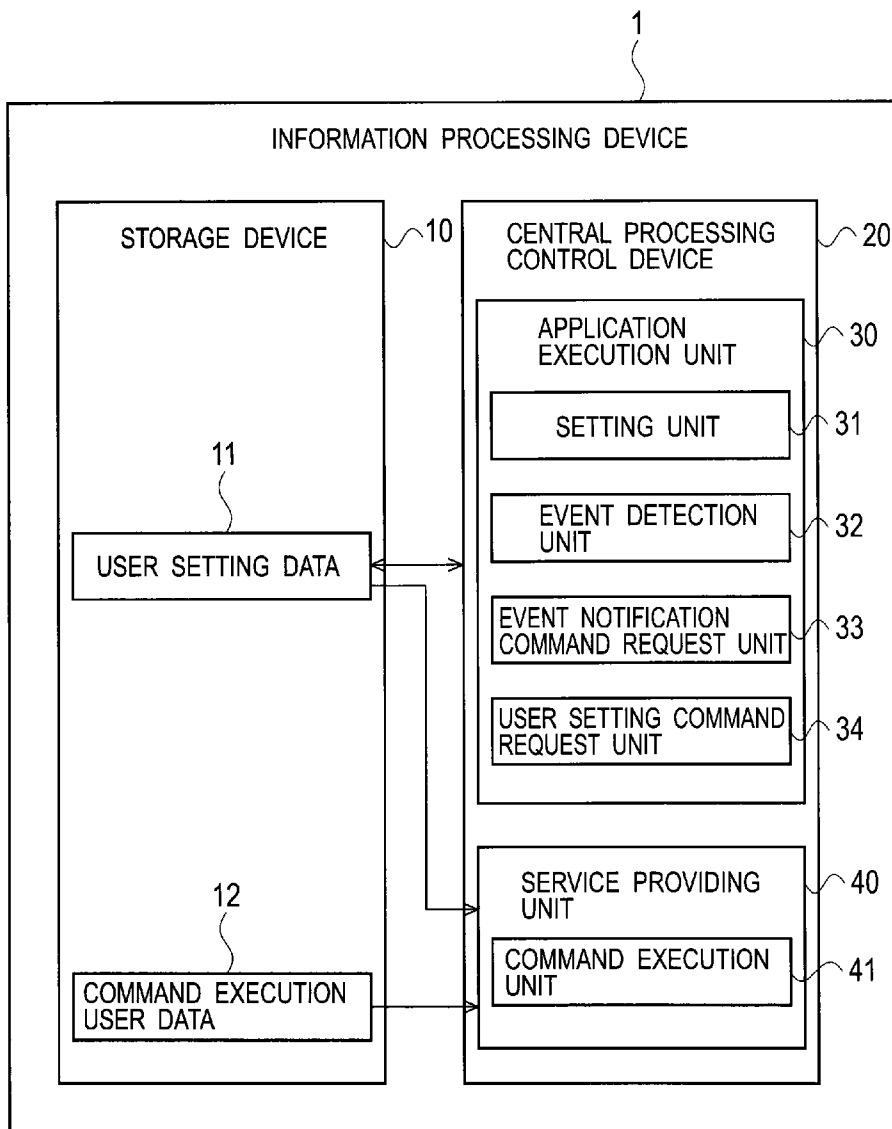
1

INFORMATION PROCESSING DEVICE

STORAGE DEVICE

10

CENTRAL PROCESSING CONTROL DEVICE

20

APPLICATION EXECUTION UNIT

30

SETTING UNIT

31

EVENT DETECTION UNIT

32

11

USER SETTING DATA

EVENT NOTIFICATION COMMAND REQUEST UNIT

33

USER SETTING COMMAND REQUEST UNIT

34

SERVICE PROVIDING UNIT

40

12

COMMAND EXECUTION UNIT

41

COMMAND EXECUTION USER DATA